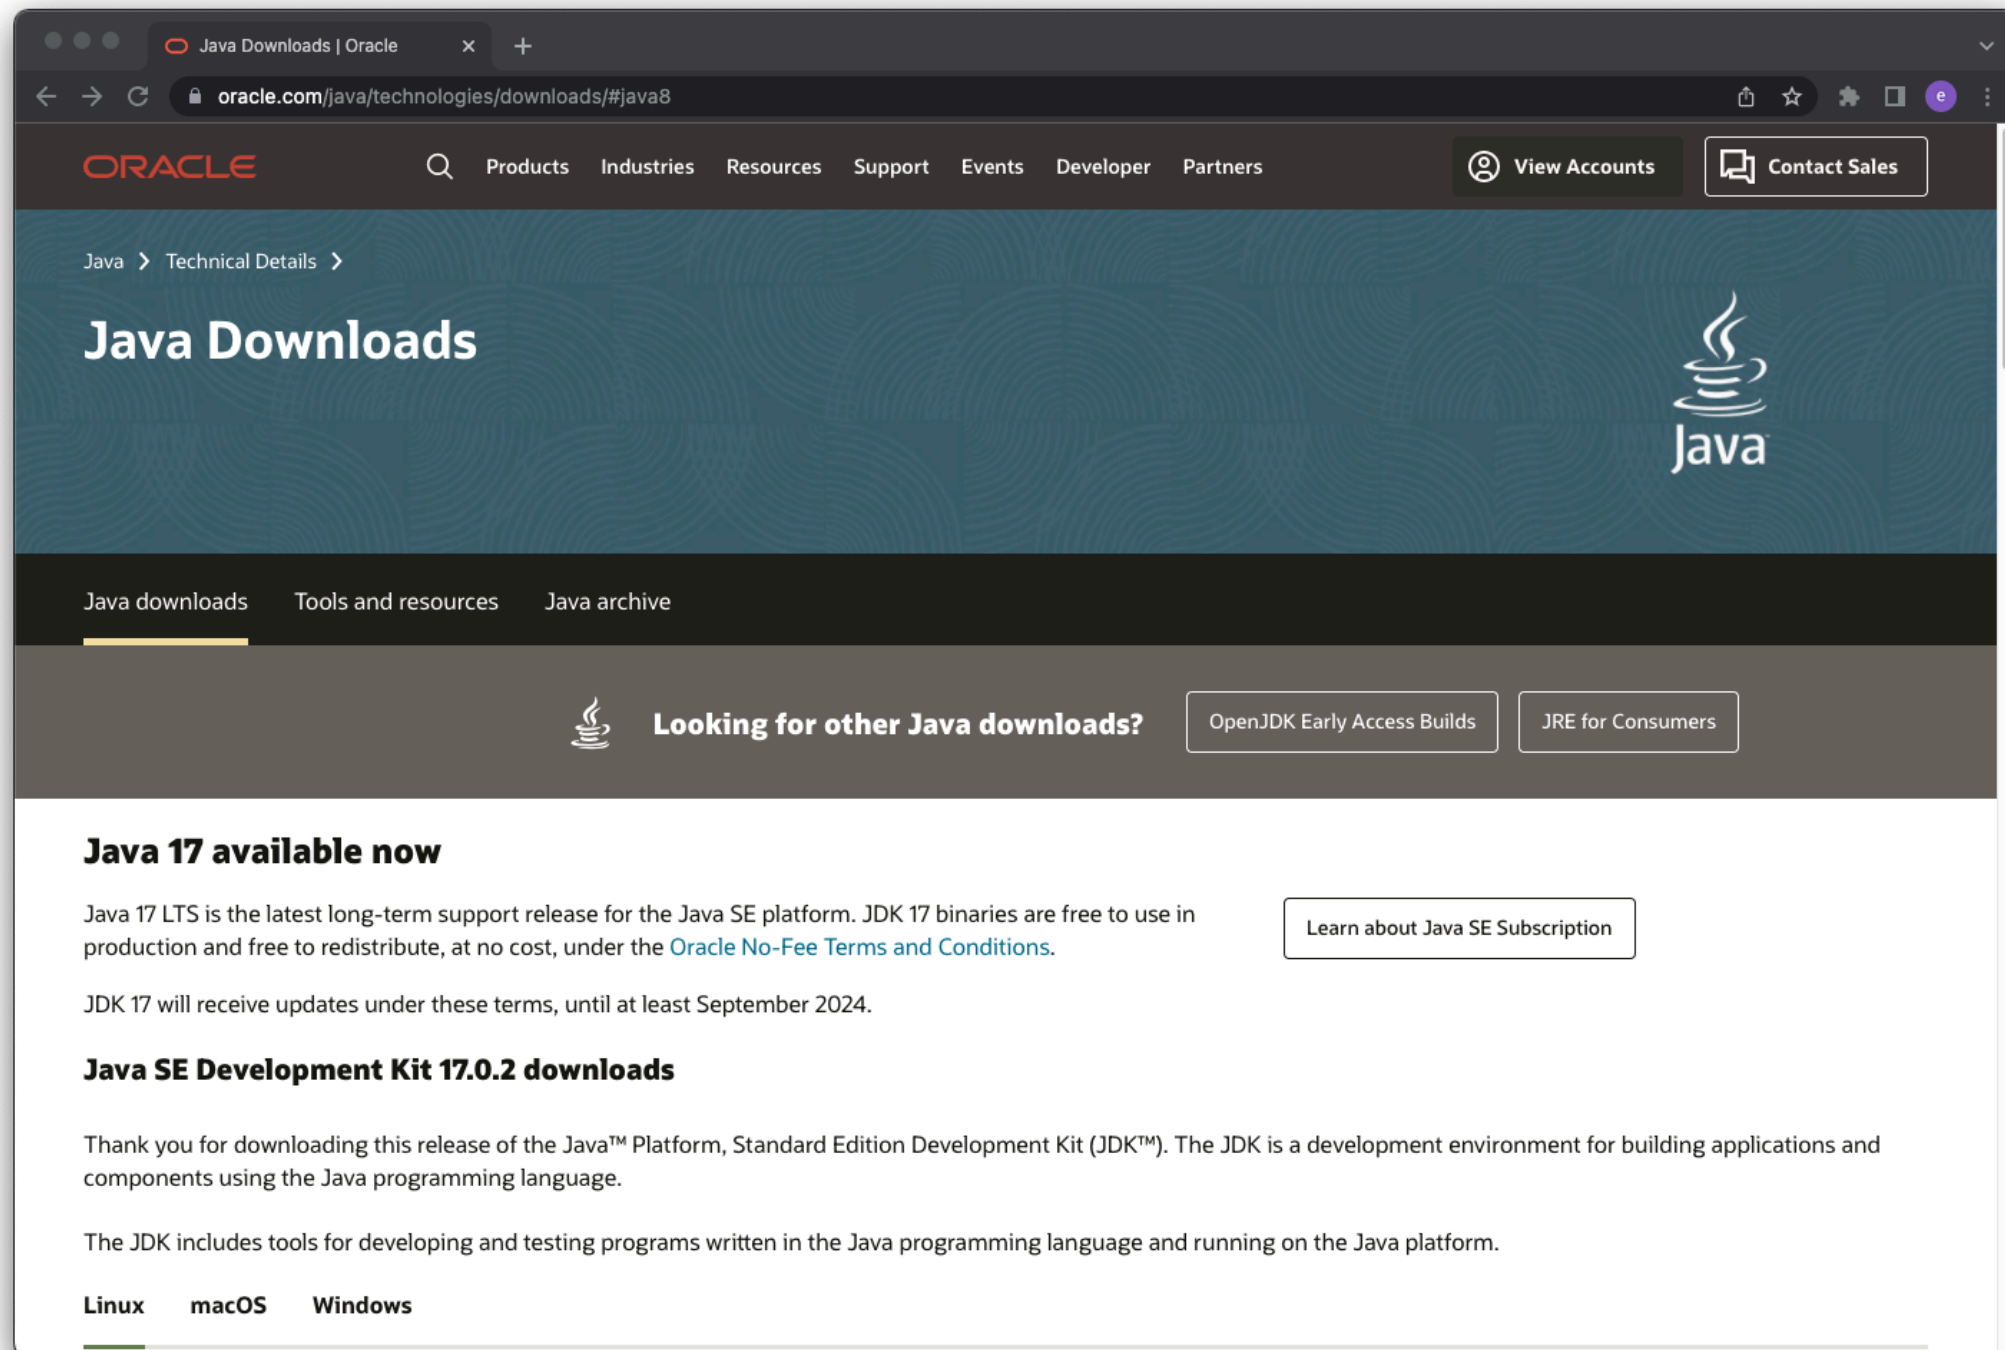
Java Downloads | Oracle

oracle.com/java/technologies/downloads/#java8

e

ORACLE

Products Industries Resources Support Events Developer Partners

View Accounts

Contact Sales

Java > Technical Details >

Java Downloads

Java

Java downloads Tools and resources Java archive

Looking for other Java downloads?

OpenJDK Early Access Builds

JRE for Consumers

Java 17 available now

Java 17 LTS is the latest long-term support release for the Java SE platform. JDK 17 binaries are free to use in production and free to redistribute, at no cost, under the Oracle No-Fee Terms and Conditions.

Learn about Java SE Subscription

JDK 17 will receive updates under these terms, until at least September 2024.

Java SE Development Kit 17.0.2 downloads

Thank you for downloading this release of the Java™ Platform, Standard Edition Development Kit (JDK™). The JDK is a development environment for building applications and components using the Java programming language.

The JDK includes tools for developing and testing programs written in the Java programming language and running on the Java platform.

Linux macOS Windows